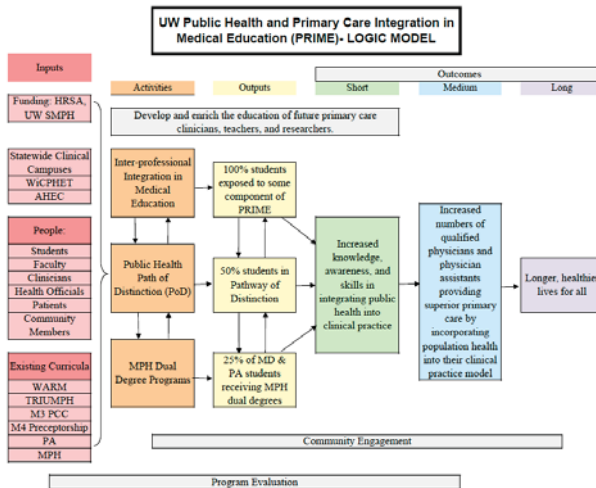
UW Public Health and Primary Care Integration in Medical Education (PRIME)- LOGIC MODEL

Inputs

Activities

Outputs

Outcomes

Short

Medium

Long

Funding: HRSA, UW SMPH

Statewide Clinical Campuses

WiCPHET

AHEC

People:

Students

Faculty

Clinicians

Health Officials

Patients

Community Members

Existing Curricula

WARM

TRIUMPH

M3 PCC

M4 Preceptorship

PA

MPH

Develop and enrich the education of future primary care clinicians, teachers, and researchers.

Inter-professional Integration in Medical Education

Public Health Path of Distinction (PoD)

MPH Dual Degree Programs

100% students exposed to some component of PRIME

50% students in Pathway of Distinction

25% of MD & PA students receiving MPH dual degrees

Increased knowledge, awareness, and skills in integrating public health into clinical practice

Increased numbers of qualified physicians and physician assistants providing superior primary care by incorporating population health into their clinical practice model

Longer, healthie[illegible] lives for all

Community Engagement

Program Evaluation